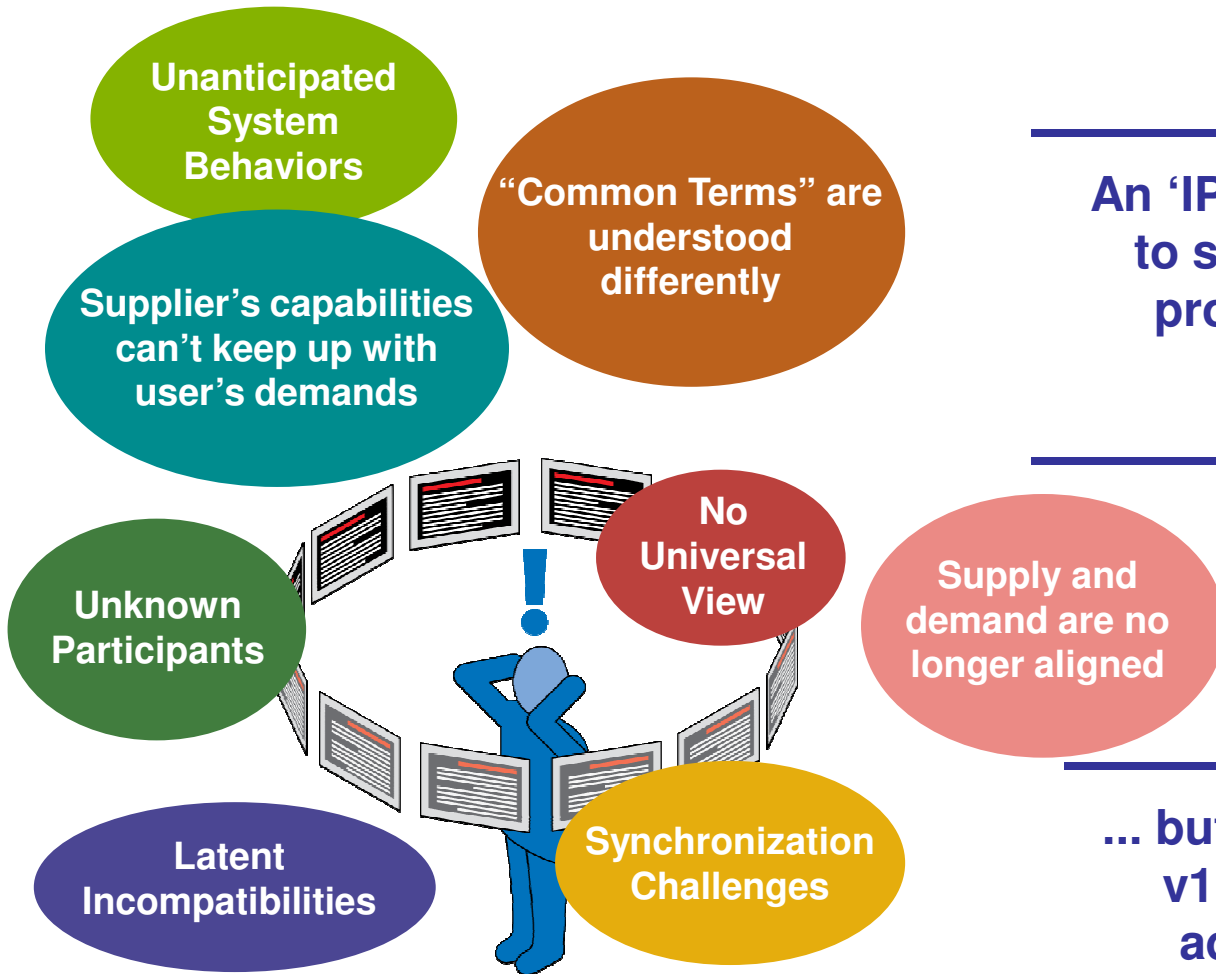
Unanticipated System Behaviors

"Common Terms" are understood differently

Supplier's capabilities can't keep up with user's demands

An 'IP
to s
pro

No Universal View

Unknown Participants

Supply and demand are no longer aligned

Latent Incompatibilities

Synchronization Challenges

... bu
v1
ac